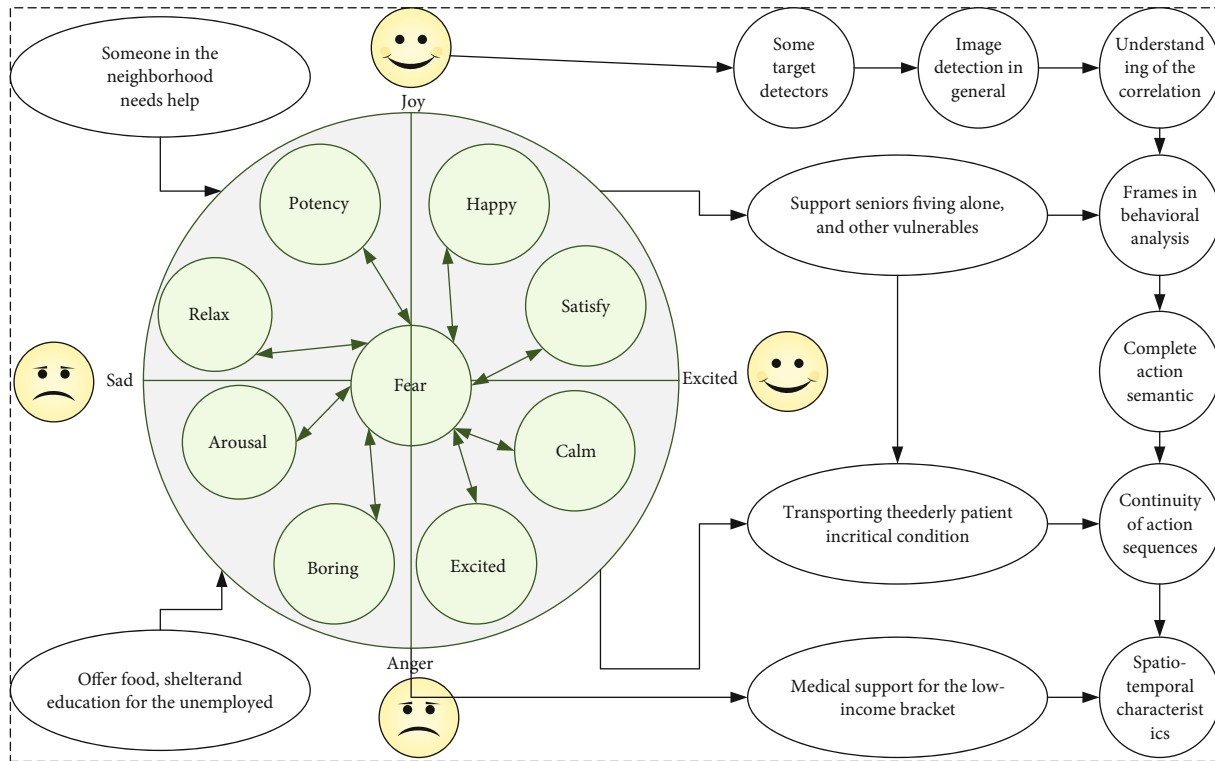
Someone in the neighborhood needs help

Joy

Some target detectors

Image detection in general

Understanding of the correlation

Potency

Happy

Support seniors fiving alone, and other vulnerables

Frames in behavioral analysis

Relax

Satisfy

Sad

Fear

Excited

Complete action semantic

Arousal

Calm

Boring

Excited

Transporting theederly patient incritical condition

Continuity of action sequences

Anger

Offer food, shelterand education for the unemployed

Medical support for the low-income bracket

Spatio-temporal characteristics